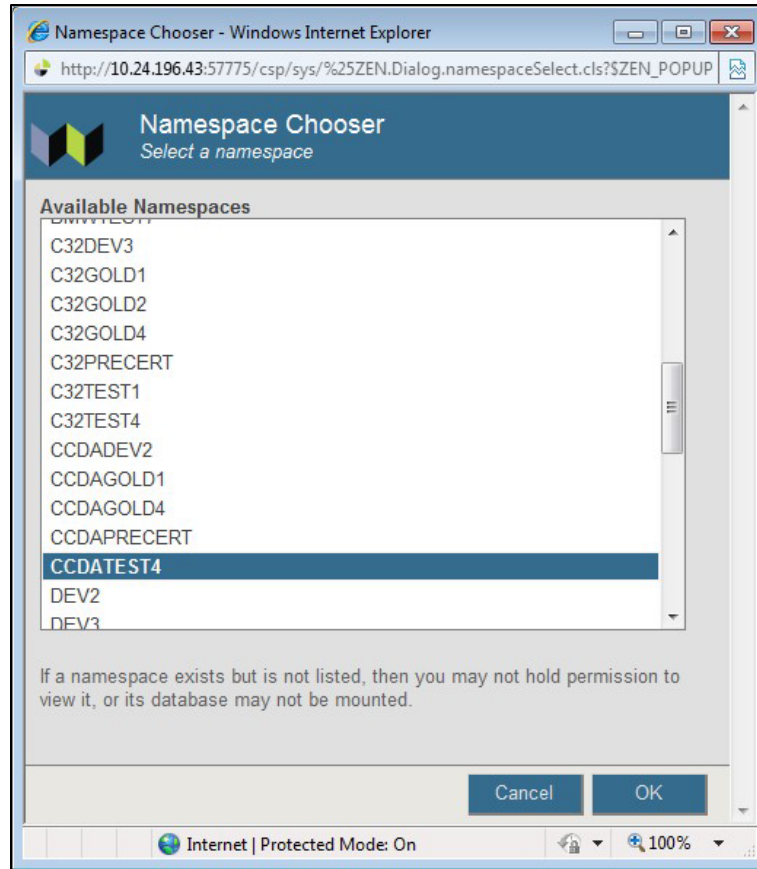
Namespace Chooser - Windows Internet Explorer

http://10.24.196.43:57775/csp/sys/%25ZEN.Dialog.namespaceSelect.cls?$ZEN_POPUP

Namespace Chooser
Select a namespace

Available Namespaces

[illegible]
C32DEV3
C32GOLD1
C32GOLD2
C32GOLD4
C32PRECERT
C32TEST1
C32TEST4
CCDADEV2
CCDAGOLD1
CCDAGOLD4
CCDAPRECERT
CCDATEST4
DEV2
DEV3

If a namespace exists but is not listed, then you may not hold permission to view it, or its database may not be mounted.

Cancel
OK

Internet | Protected Mode: On
100%